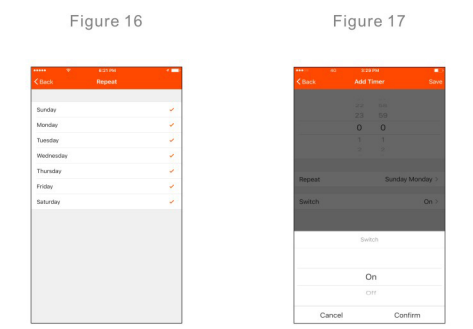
Figure 16

6:27 PM

< Back Repeat

Sunday ✓

Monday ✓

Tuesday ✓

Wednesday ✓

Thursday ✓

Friday ✓

Saturday ✓

Figure 17

2:38 PM

< Back Add Timer Save

22 58

23 59

0 0

1 1

2 2

Repeat Sunday Monday >

Switch On >

Switch

On

Off

Cancel Confirm